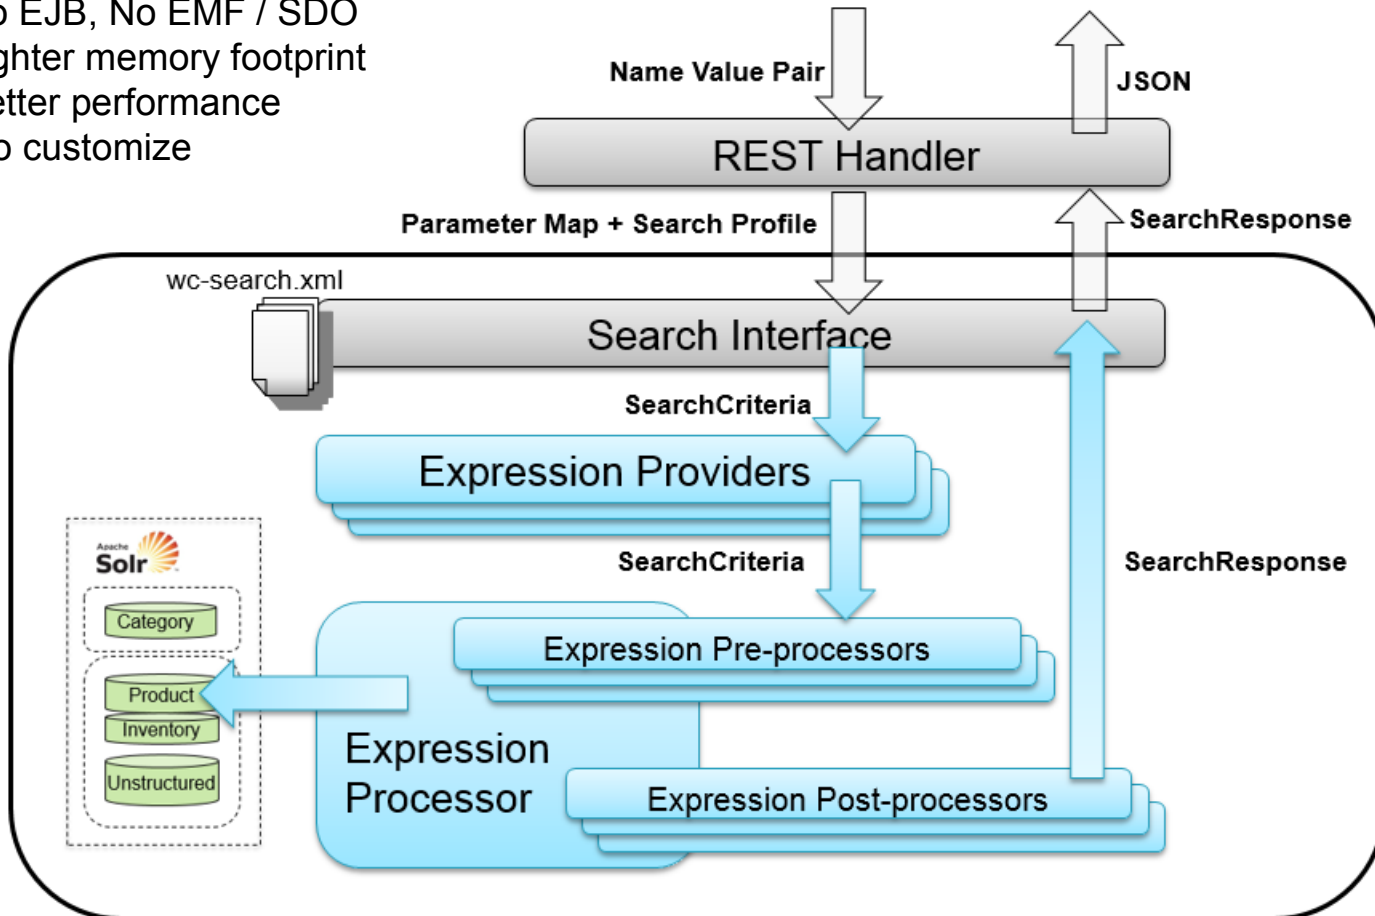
o EJB, No EMF / SDO
ghter memory footprint
etter performance
o customize

Name Value Pair

JSON

REST Handler

Parameter Map + Search Profile

SearchResponse

wc-search.xml

Search Interface

SearchCriteria

Expression Providers

SearchCriteria

SearchResponse

Apache Solr

Category

Product

Inventory

Unstructured

Expression Pre-processors

Expression Processor

Expression Post-processors